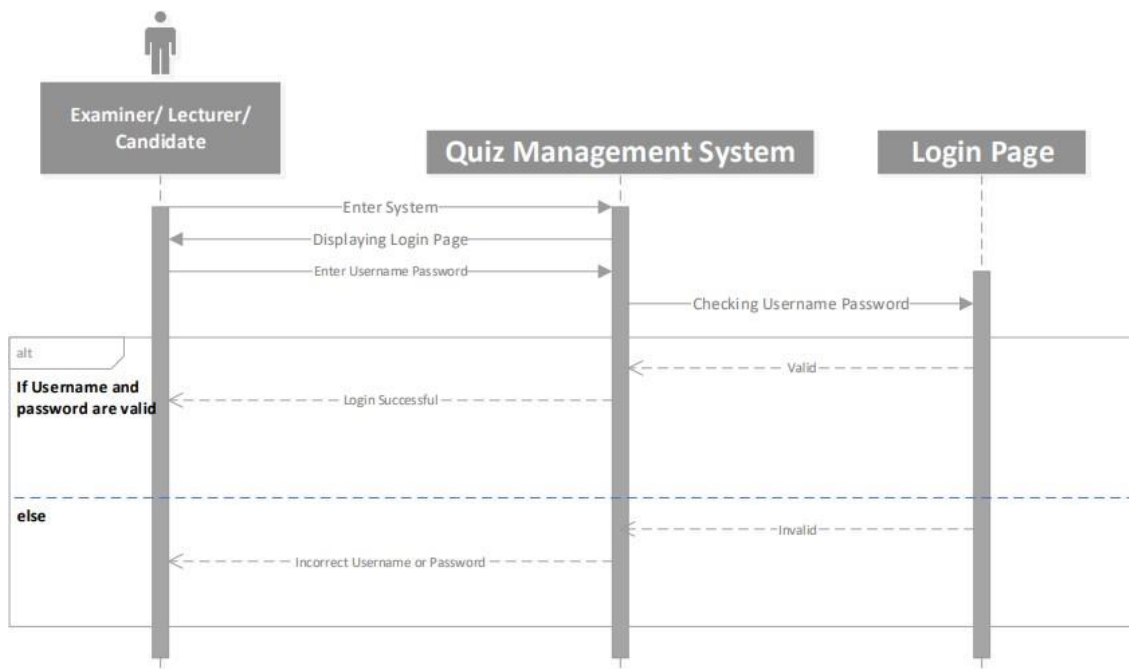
Examiner/ Lecturer/ Candidate

Quiz Management System

Login Page

Enter System

Displaying Login Page

Enter Username Password

Checking Username Password

alt

Valid

If Username and password are valid

Login Successful

else

Invalid

Incorrect Username or Password